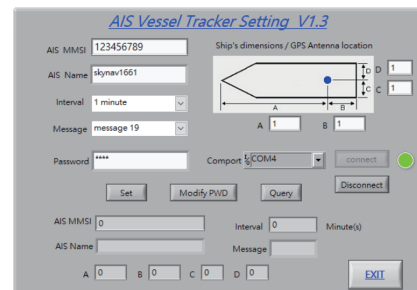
AIS Vessel Tracker Setting V1.3

AIS MMSI 123456789

Ship's dimensions / GPS Antenna location

AIS Name skynav1661

D 1

C 1

Interval 1 minute

A

B

Message message 19

A 1 B 1

Password ****

Comport COM4

connect

Disconnect

Set

Modify PWD

Query

AIS MMSI 0

Interval 0 Minute(s)

AIS Name

Message

A 0 B 0 C 0 D 0

EXIT